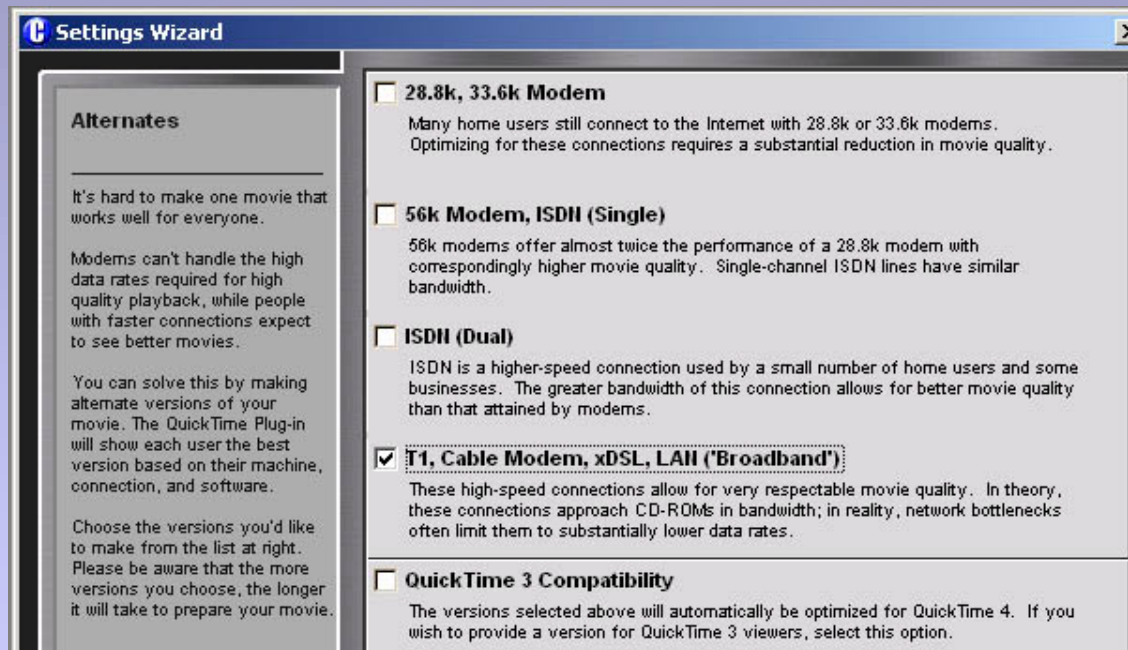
Settings Wizard

Alternates

It's hard to make one movie that works well for everyone.

Modems can't handle the high data rates required for high quality playback, while people with faster connections expect to see better movies.

You can solve this by making alternate versions of your movie. The QuickTime Plug-in will show each user the best version based on their machine, connection, and software.

Choose the versions you'd like to make from the list at right. Please be aware that the more versions you choose, the longer it will take to prepare your movie.

☐ 28.8k, 33.6k Modem

Many home users still connect to the Internet with 28.8k or 33.6k modems. Optimizing for these connections requires a substantial reduction in movie quality.

☐ 56k Modem, ISDN (Single)

56k modems offer almost twice the performance of a 28.8k modem with correspondingly higher movie quality. Single-channel ISDN lines have similar bandwidth.

☐ ISDN (Dual)

ISDN is a higher-speed connection used by a small number of home users and some businesses. The greater bandwidth of this connection allows for better movie quality than that attained by modems.

☑ T1, Cable Modem, xDSL, LAN ('Broadband')

These high-speed connections allow for very respectable movie quality. In theory, these connections approach CD-ROMs in bandwidth; in reality, network bottlenecks often limit them to substantially lower data rates.

☐ QuickTime 3 Compatibility

The versions selected above will automatically be optimized for QuickTime 4. If you wish to provide a version for QuickTime 3 viewers, select this option.